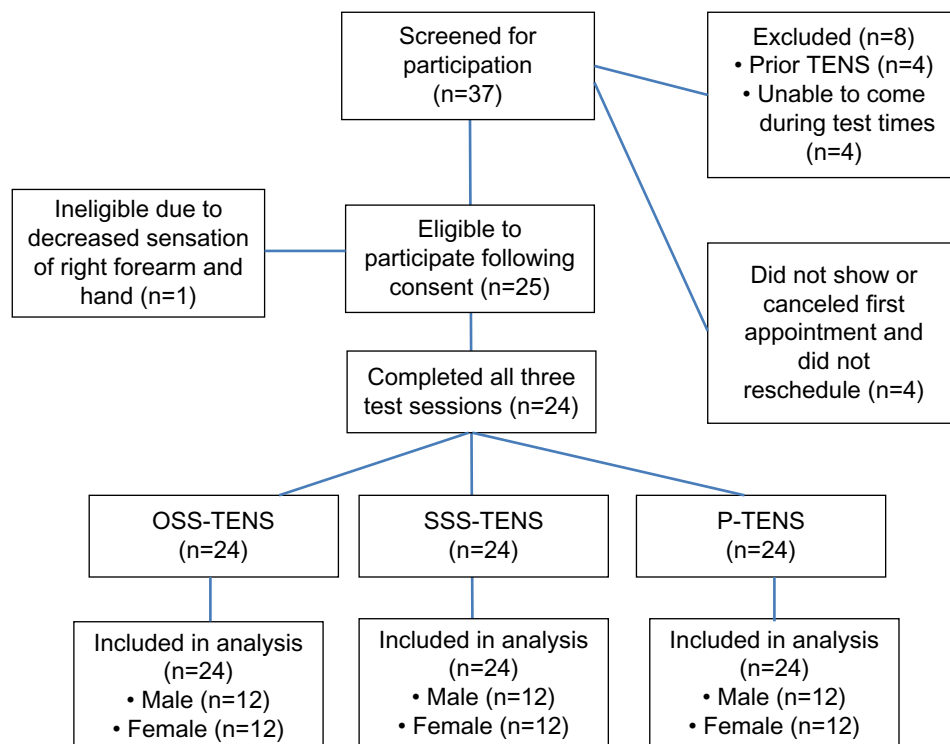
Screened for participation (n=37)

Excluded (n=8)
• Prior TENS (n=4)
• Unable to come during test times (n=4)

Ineligible due to decreased sensation of right forearm and hand (n=1)

Eligible to participate following consent (n=25)

Did not show or canceled first appointment and did not reschedule (n=4)

Completed all three test sessions (n=24)

OSS-TENS (n=24)

SSS-TENS (n=24)

P-TENS (n=24)

Included in analysis (n=24)
• Male (n=12)
• Female (n=12)

Included in analysis (n=24)
• Male (n=12)
• Female (n=12)

Included in analysis (n=24)
• Male (n=12)
• Female (n=12)